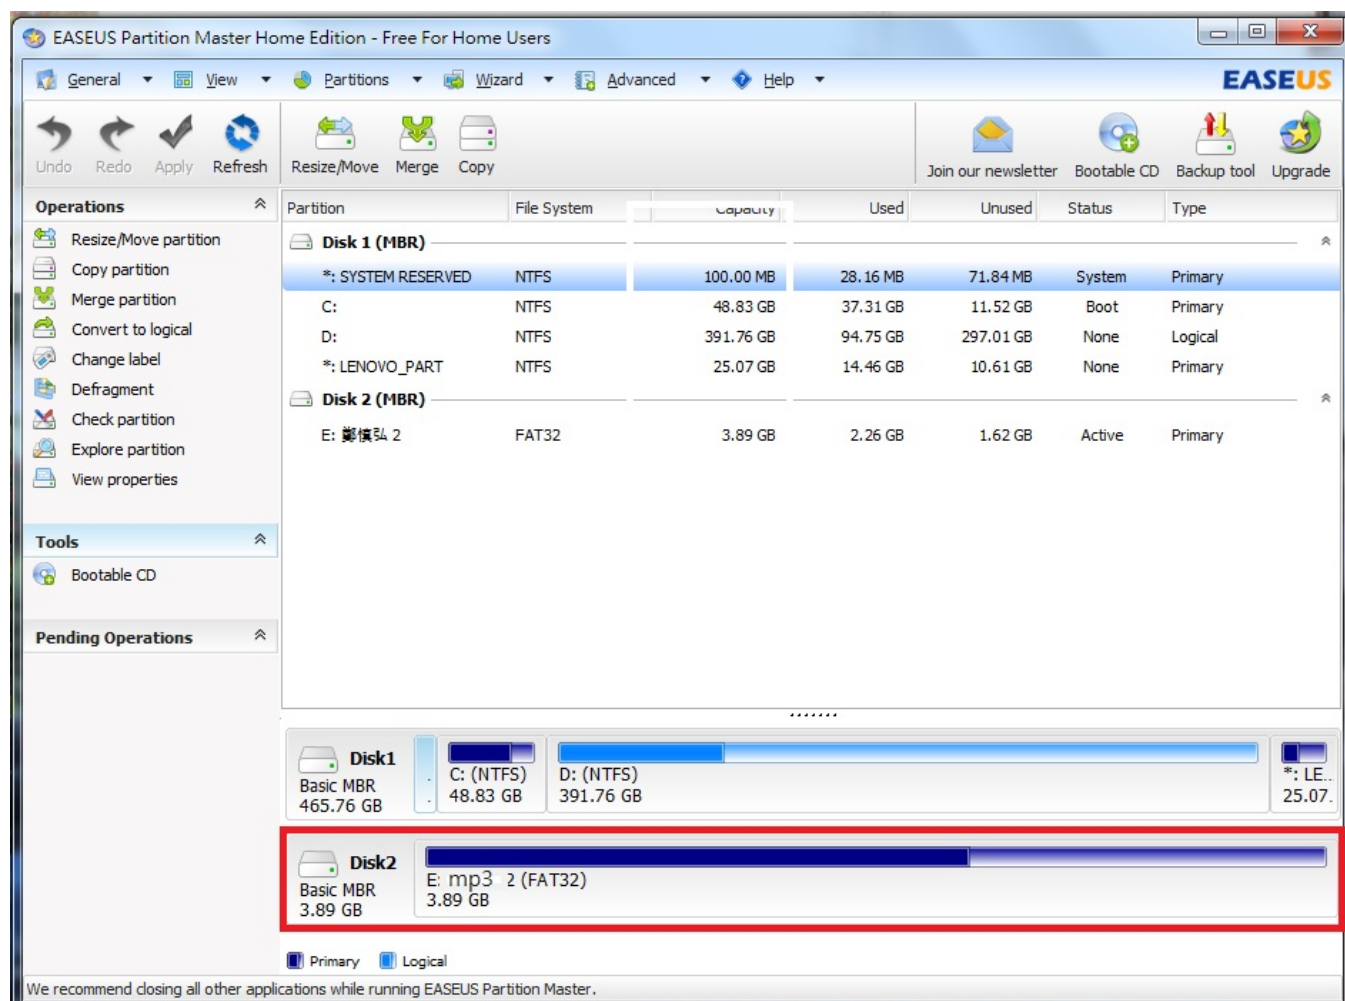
EASEUS Partition Master Home Edition - Free For Home Users

General View Partitions Wizard Advanced Help EASEUS

Undo Redo Apply Refresh Resize/Move Merge Copy Join our newsletter Bootable CD Backup tool Upgrade

Operations
Resize/Move partition
Copy partition
Merge partition
Convert to logical
Change label
Defragment
Check partition
Explore partition
View properties

Tools
Bootable CD

Pending Operations

| Partition | File System | Capacity | Used | Unused | Status | Type |
|---|---|---|---|---|---|---|
| Disk 1 (MBR) | | | | | | |
| *: SYSTEM RESERVED | NTFS | 100.00 MB | 28.16 MB | 71.84 MB | System | Primary |
| C: | NTFS | 48.83 GB | 37.31 GB | 11.52 GB | Boot | Primary |
| D: | NTFS | 391.76 GB | 94.75 GB | 297.01 GB | None | Logical |
| *: LENOVO_PART | NTFS | 25.07 GB | 14.46 GB | 10.61 GB | None | Primary |
| Disk 2 (MBR) | | | | | | |
| E: 鄭槇弘 2 | FAT32 | 3.89 GB | 2.26 GB | 1.62 GB | Active | Primary |

Disk1
Basic MBR
465.76 GB
C: (NTFS)
48.83 GB
D: (NTFS)
391.76 GB
*: LE..
25.07.

Disk2
Basic MBR
3.89 GB
E: mp3 2 (FAT32)
3.89 GB

Primary Logical

We recommend closing all other applications while running EASEUS Partition Master.